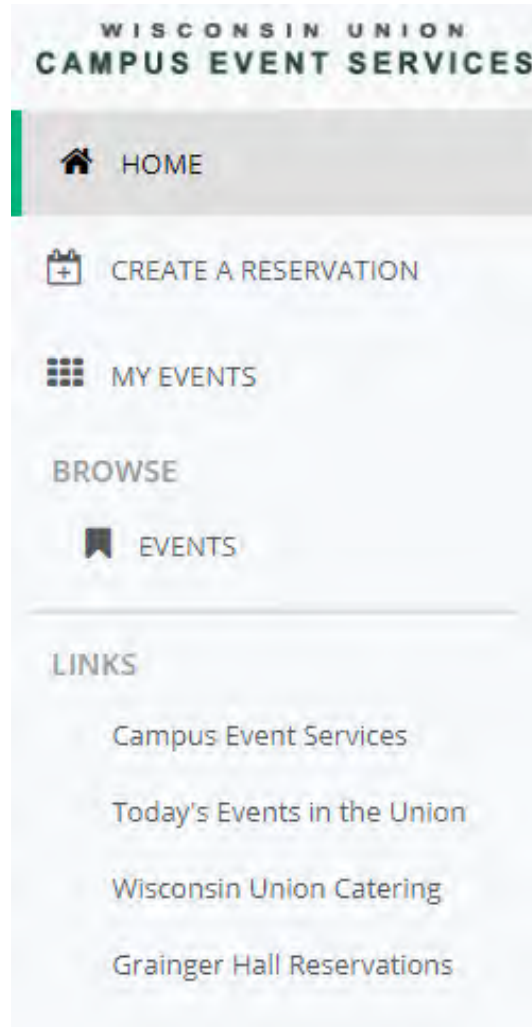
WISCONSIN UNION
CAMPUS EVENT SERVICES

HOME

CREATE A RESERVATION

MY EVENTS

BROWSE

EVENTS

LINKS

Campus Event Services

Today's Events in the Union

Wisconsin Union Catering

Grainger Hall Reservations